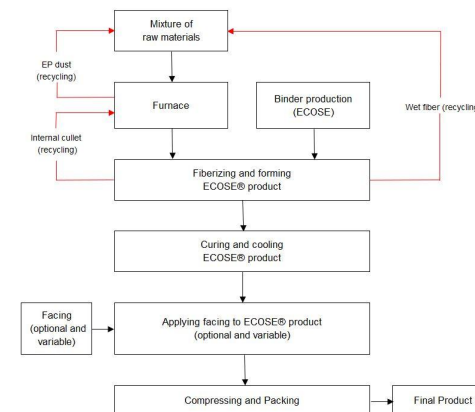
Mixture of raw materials

EP dust (recycling)

Furnace

Binder production (ECOSE)

Wet fiber (recycling

Internal cullet (recycling)

Fiberizing and forming ECOSE® product

Curing and cooling ECOSE® product

Facing (optional and variable)

Applying facing to ECOSE® product (optional and variable)

Compressing and Packing

Final Product